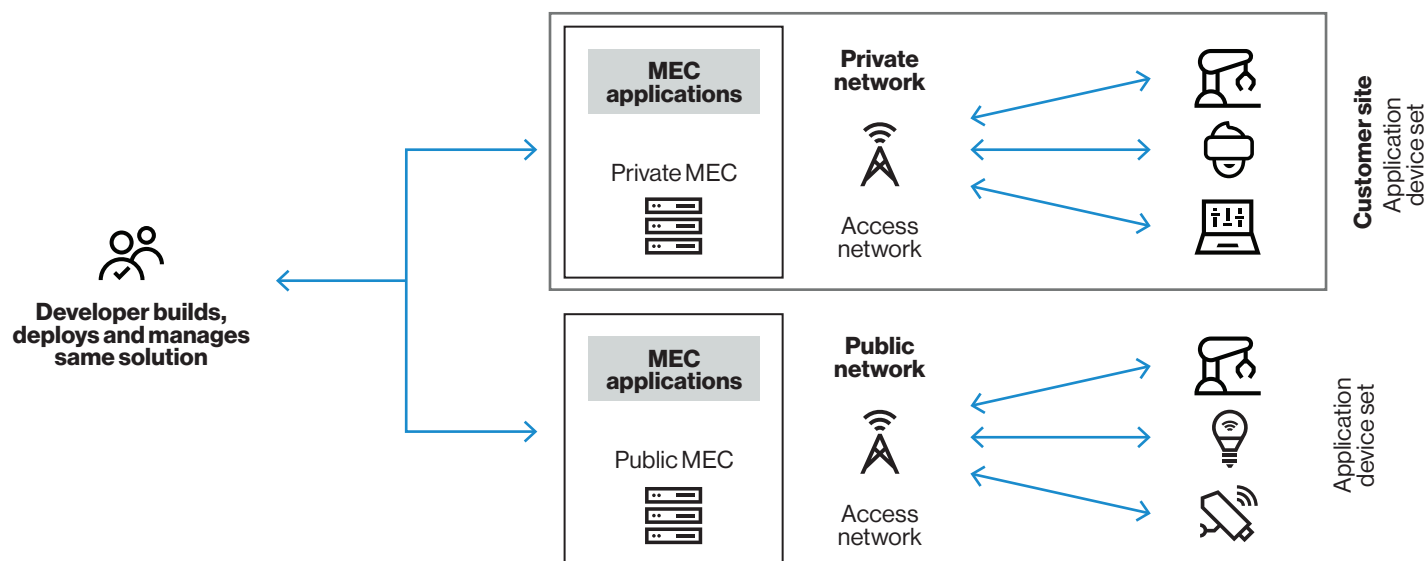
MEC applications

Private MEC

Private network

Access network

Customer site
Application device set

Developer builds, deploys and manages same solution

MEC applications

Public MEC

Public network

Access network

Application device set